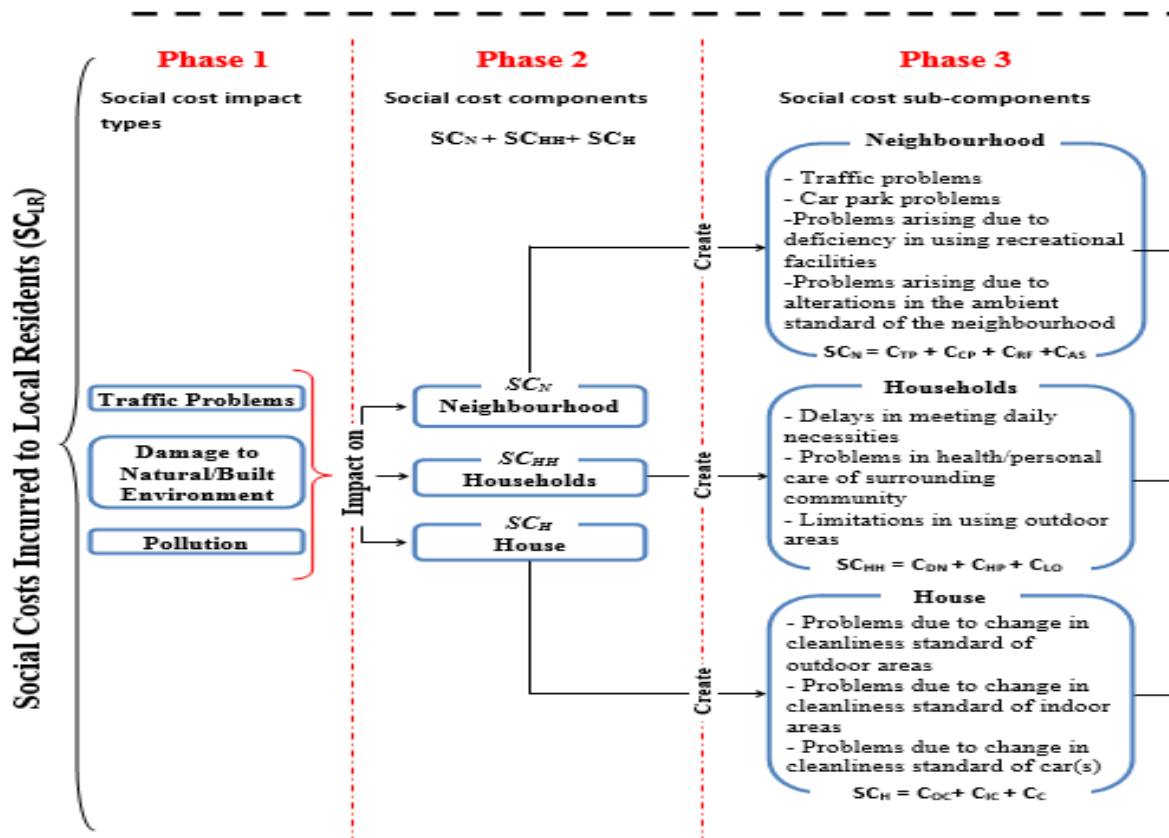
Social Costs Incurred to Local Residents ($SC_{LR}$)

Phase 1

Social cost impact types

Traffic Problems

Damage to Natural/Built Environment

Pollution

Impact on

Phase 2

Social cost components

$SC_N + SC_{HH} + SC_H$

$SC_N$
Neighbourhood

$SC_{HH}$
Households

$SC_H$
House

Create

Create

Create

Phase 3

Social cost sub-components

Neighbourhood

- Traffic problems
- Car park problems
-Problems arising due to deficiency in using recreational facilities
-Problems arising due to alterations in the ambient standard of the neighbourhood

$SC_N = C_{TP} + C_{CP} + C_{RF} + C_{AS}$

Households

- Delays in meeting daily necessities
- Problems in health/personal care of surrounding community
- Limitations in using outdoor areas

$SC_{HH} = C_{DN} + C_{HP} + C_{LO}$

House

- Problems due to change in cleanliness standard of outdoor areas
- Problems due to change in cleanliness standard of indoor areas
- Problems due to change in cleanliness standard of car(s)

$SC_H = C_{OC} + C_{IC} + C_C$